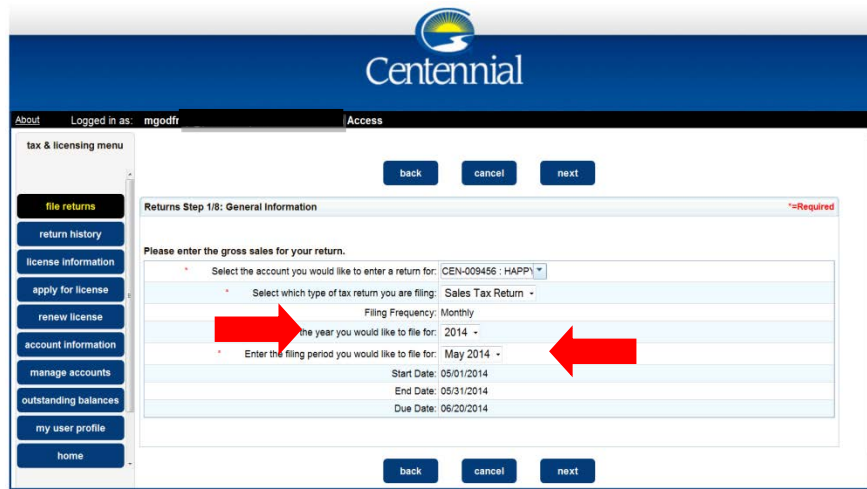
Centennial

About Logged in as: mgodfr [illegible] Access

tax & licensing menu

file returns
return history
license information
apply for license
renew license
account information
manage accounts
outstanding balances
my user profile
home

back cancel next

Returns Step 1/8: General Information *=Required

Please enter the gross sales for your return.

| | |
|---|---|
| * Select the account you would like to enter a return for: | CEN-009456 : HAPPY |
| * Select which type of tax return you are filing: | Sales Tax Return |
| Filing Frequency: | Monthly |
| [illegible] the year you would like to file for: | 2014 |
| * Enter the filing period you would like to file for: | May 2014 |
| Start Date: | 05/01/2014 |
| End Date: | 05/31/2014 |
| Due Date: | 06/20/2014 |

back cancel next